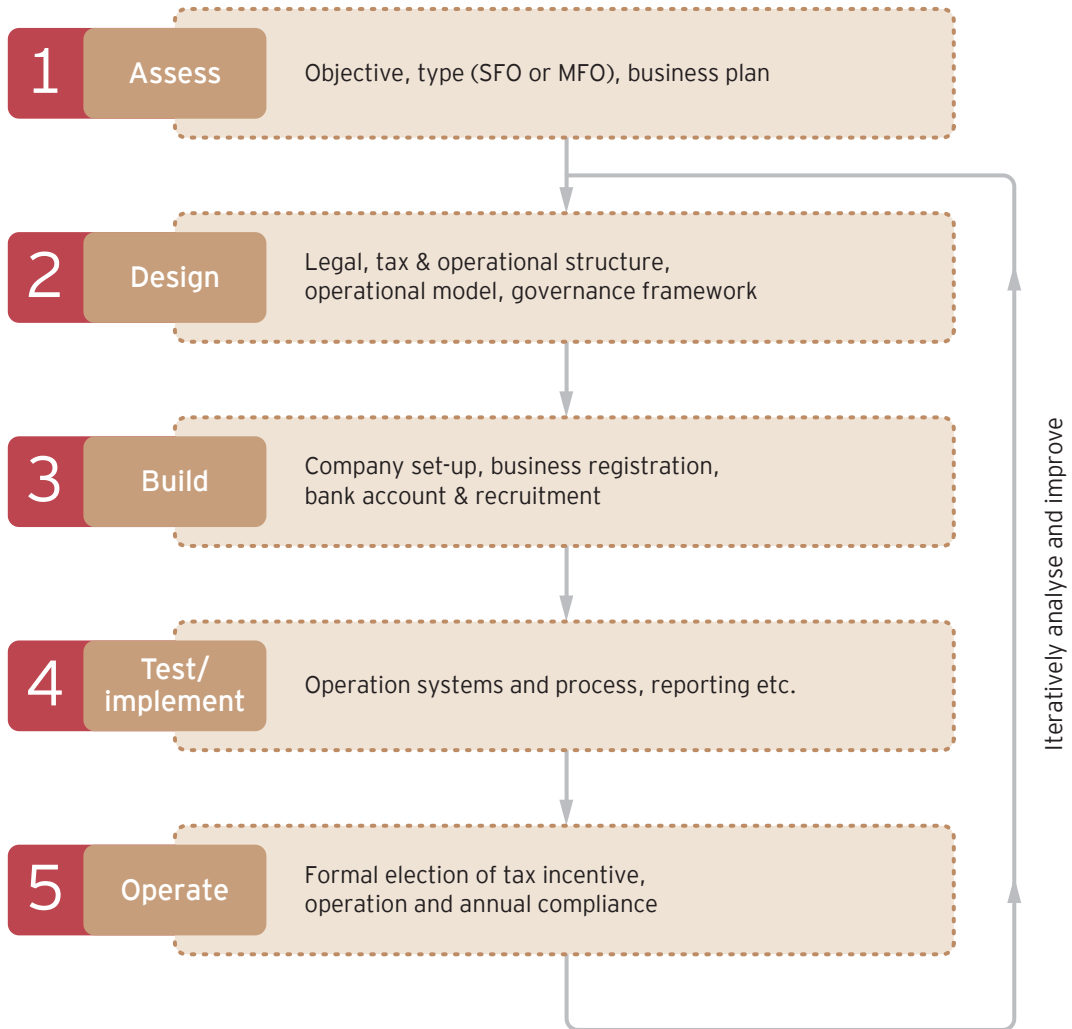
1 Assess
Objective, type (SFO or MFO), business plan

2 Design
Legal, tax & operational structure, operational model, governance framework

3 Build
Company set-up, business registration, bank account & recruitment

4 Test/ implement
Operation systems and process, reporting etc.

5 Operate
Formal election of tax incentive, operation and annual compliance

Iteratively analyse and improve